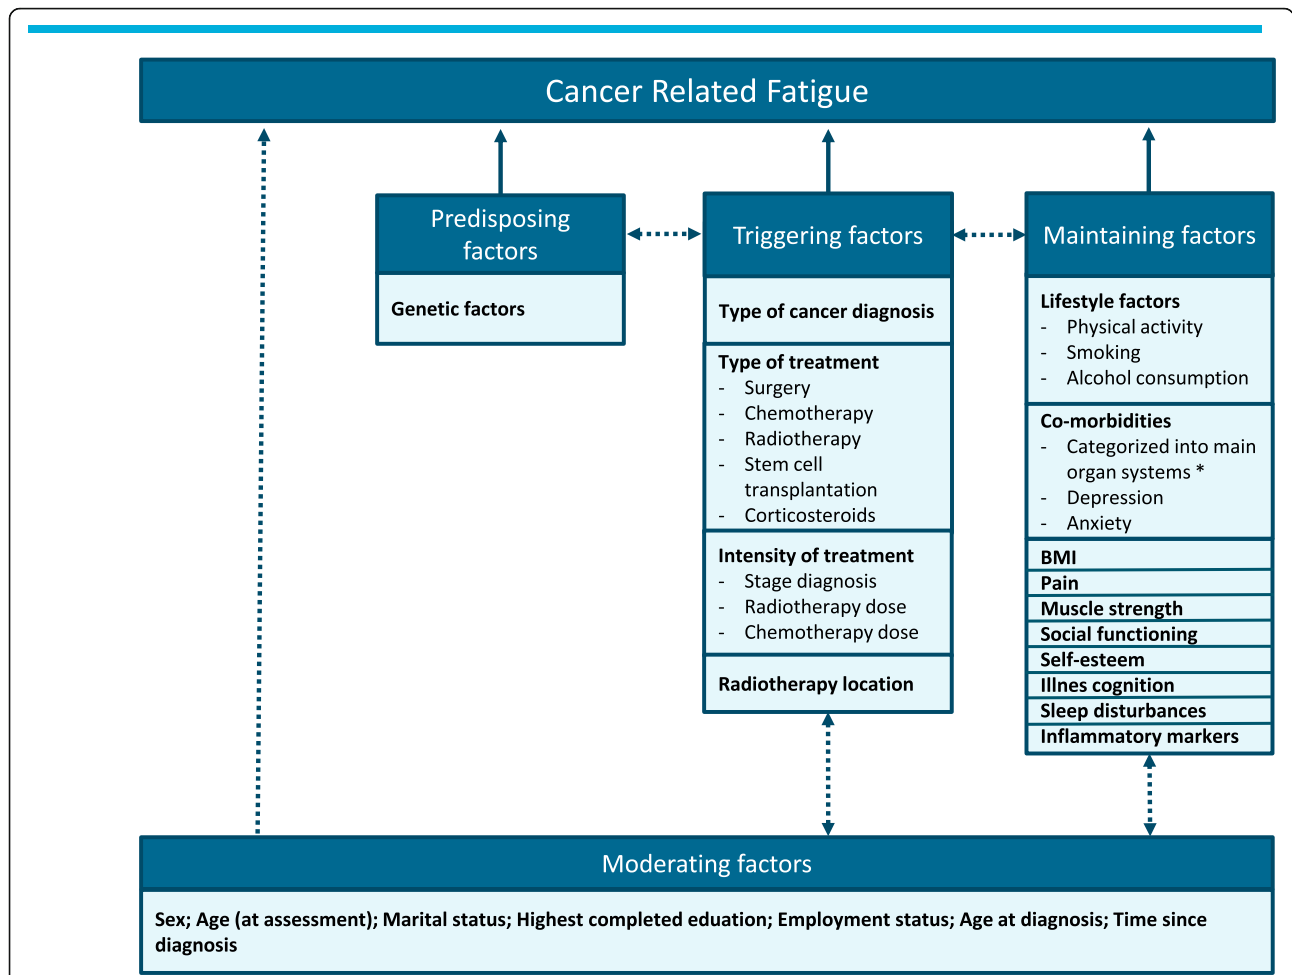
Cancer Related Fatigue

Predisposing factors

Genetic factors

Triggering factors

Type of cancer diagnosis

Type of treatment
- Surgery
- Chemotherapy
- Radiotherapy
- Stem cell transplantation
- Corticosteroids

Intensity of treatment
- Stage diagnosis
- Radiotherapy dose
- Chemotherapy dose

Radiotherapy location

Maintaining factors

Lifestyle factors
- Physical activity
- Smoking
- Alcohol consumption

Co-morbidities
- Categorized into main organ systems *
- Depression
- Anxiety

BMI
Pain
Muscle strength
Social functioning
Self-esteem
Illnes cognition
Sleep disturbances
Inflammatory markers

Moderating factors

Sex; Age (at assessment); Marital status; Highest completed eduation; Employment status; Age at diagnosis; Time since diagnosis